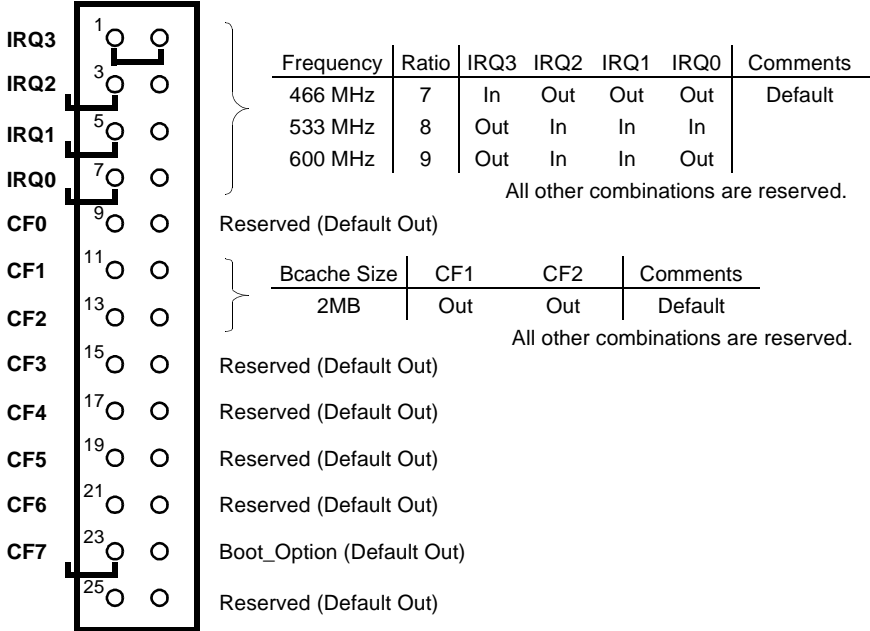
IRQ3 1
IRQ2 3
IRQ1 5
IRQ0 7
CF0 9
CF1 11
CF2 13
CF3 15
CF4 17
CF5 19
CF6 21
CF7 23
25

| Frequency | Ratio | IRQ3 | IRQ2 | IRQ1 | IRQ0 | Comments |
|---|---|---|---|---|---|---|
| 466 MHz | 7 | In | Out | Out | Out | Default |
| 533 MHz | 8 | Out | In | In | In | |
| 600 MHz | 9 | Out | In | In | Out | |

All other combinations are reserved.

Reserved (Default Out)

| Bcache Size | CF1 | CF2 | Comments |
|---|---|---|---|
| 2MB | Out | Out | Default |

All other combinations are reserved.

Reserved (Default Out)

Reserved (Default Out)

Reserved (Default Out)

Reserved (Default Out)

Boot_Option (Default Out)

Reserved (Default Out)